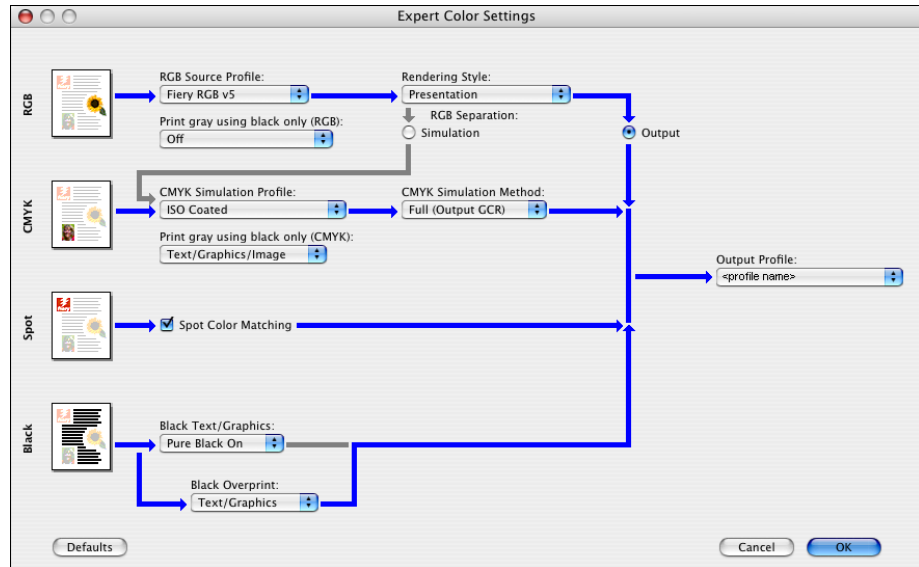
Expert Color Settings

RGB

RGB Source Profile:
Fiery RGB v5

Print gray using black only (RGB):
Off

Rendering Style:
Presentation

RGB Separation:
Simulation

Output

CMYK

CMYK Simulation Profile:
ISO Coated

Print gray using black only (CMYK):
Text/Graphics/Image

CMYK Simulation Method:
Full (Output GCR)

Output Profile:
<profile name>

Spot

Spot Color Matching

Black

Black Text/Graphics:
Pure Black On

Black Overprint:
Text/Graphics

Defaults

Cancel

OK